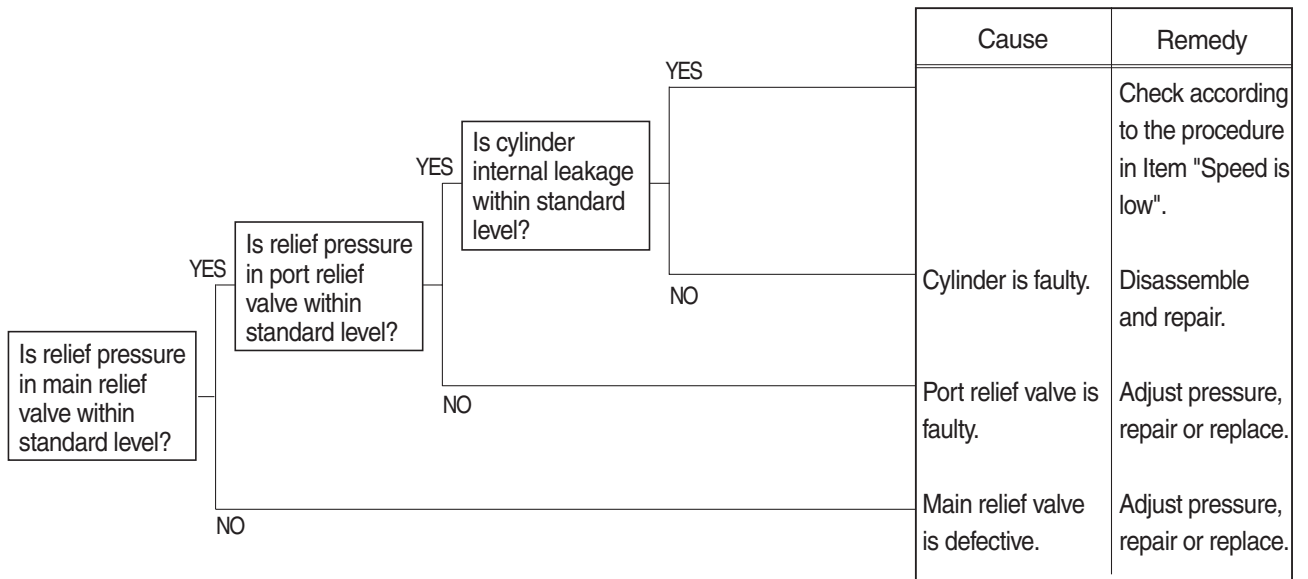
Is relief pressure in main relief valve within standard level?

YES

Is relief pressure in port relief valve within standard level?

YES

Is cylinder internal leakage within standard level?

YES

NO

NO

NO

| Cause | Remedy |
|---|---|
| | Check according to the procedure in Item "Speed is low". |
| Cylinder is faulty. | Disassemble and repair. |
| Port relief valve is faulty. | Adjust pressure, repair or replace. |
| Main relief valve is defective. | Adjust pressure, repair or replace. |